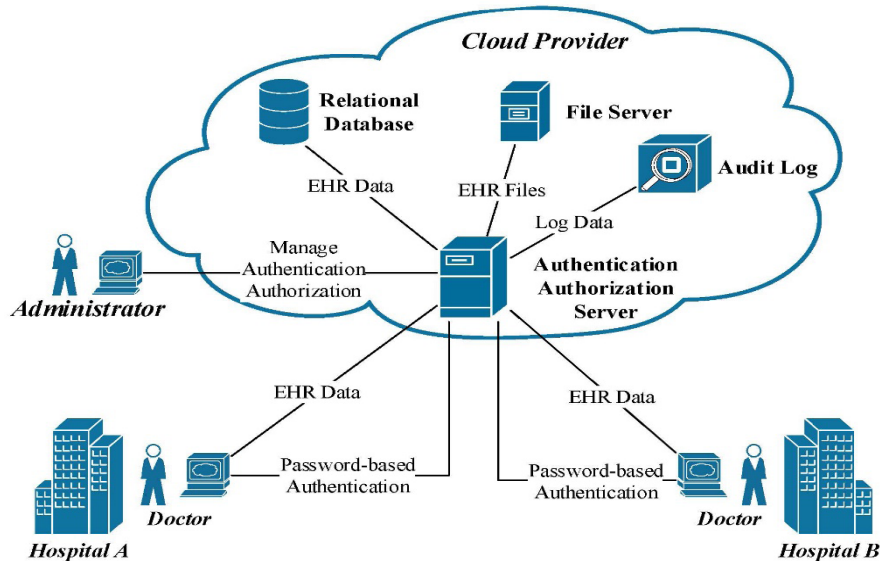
Cloud Provider

Relational Database

File Server

Audit Log

EHR Data

EHR Files

Log Data

Manage Authentication Authorization

Administrator

Authentication Authorization Server

EHR Data

EHR Data

Password-based Authentication

Password-based Authentication

Doctor

Doctor

Hospital A

Hospital B